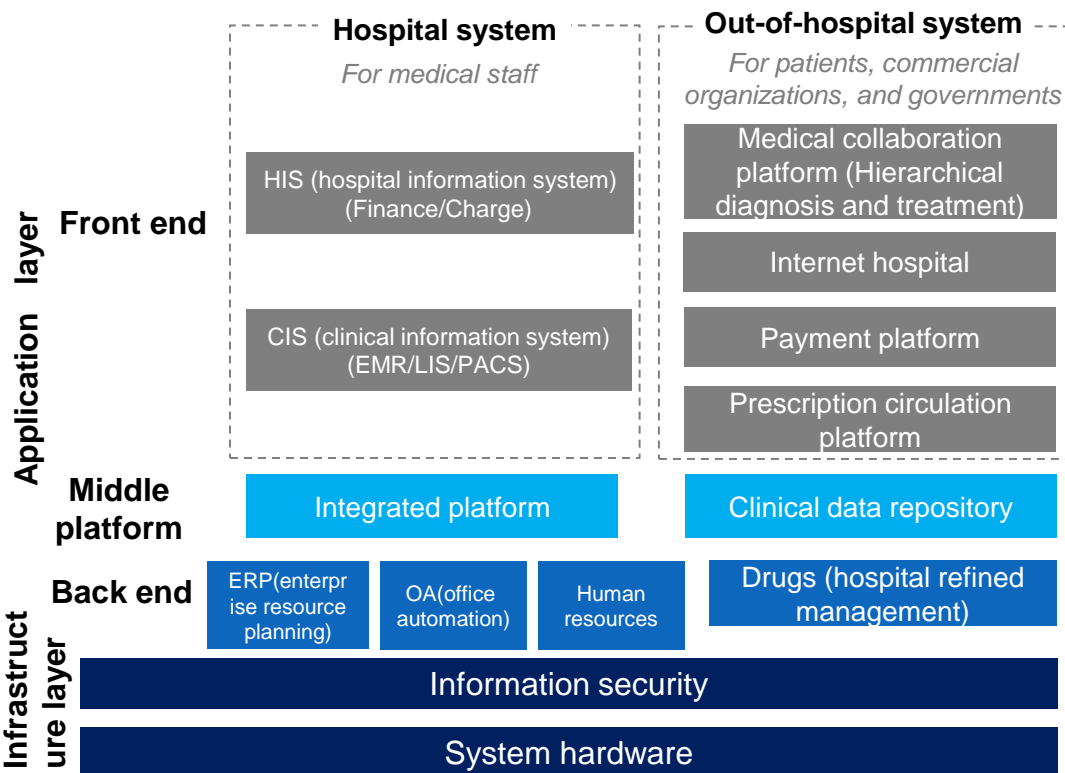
Hospital system
For medical staff

Out-of-hospital system
For patients, commercial organizations, and governments

Application layer

Front end

HIS (hospital information system) (Finance/Charge)

CIS (clinical information system) (EMR/LIS/PACS)

Medical collaboration platform (Hierarchical diagnosis and treatment)

Internet hospital

Payment platform

Prescription circulation platform

Middle platform

Integrated platform

Clinical data repository

Back end

ERP(enterprise resource planning)

OA(office automation)

Human resources

Drugs (hospital refined management)

Infrastructure layer

Information security

System hardware